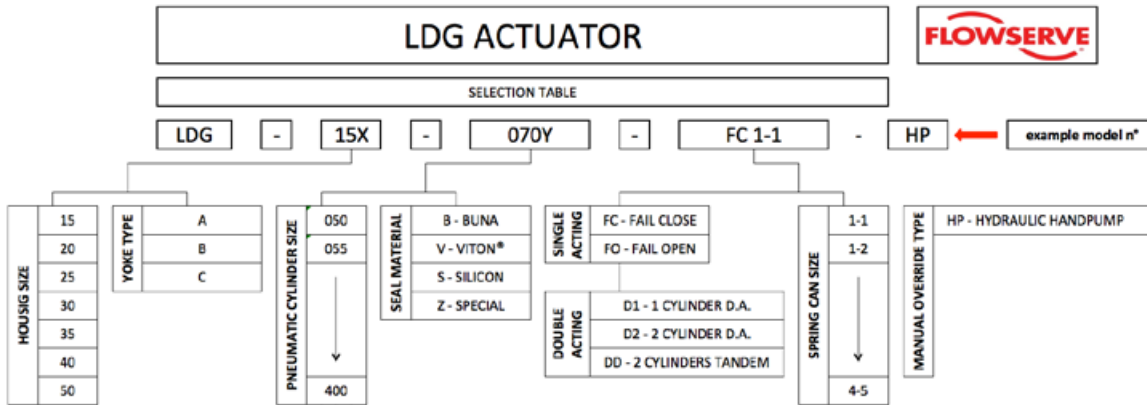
LDG ACTUATOR

FLOWSERVE

SELECTION TABLE

LDG - 15X - 070Y - FC 1-1 - HP

example model n°

| HOUSIG SIZE |
|---|
| 15 |
| 20 |
| 25 |
| 30 |
| 35 |
| 40 |
| 50 |

| YOKE TYPE |
|---|
| A |
| B |
| C |

| PNEUMATIC CYLINDER SIZE |
|---|
| 050 |
| 055 |
| ↓ |
| 400 |

| SEAL MATERIAL |
|---|
| B - BUNA |
| V - VITON® |
| S - SILICON |
| Z - SPECIAL |

| SINGLE ACTING |
|---|
| FC - FAIL CLOSE |
| FO - FAIL OPEN |

| DOUBLE ACTING |
|---|
| D1 - 1 CYLINDER D.A. |
| D2 - 2 CYLINDER D.A. |
| DD - 2 CYLINDERS TANDEM |

| SPRING CAN SIZE |
|---|
| 1-1 |
| 1-2 |
| ↓ |
| 4-5 |

| MANUAL OVERRIDE TYPE |
|---|
| HP - HYDRAULIC HANDPUMP |